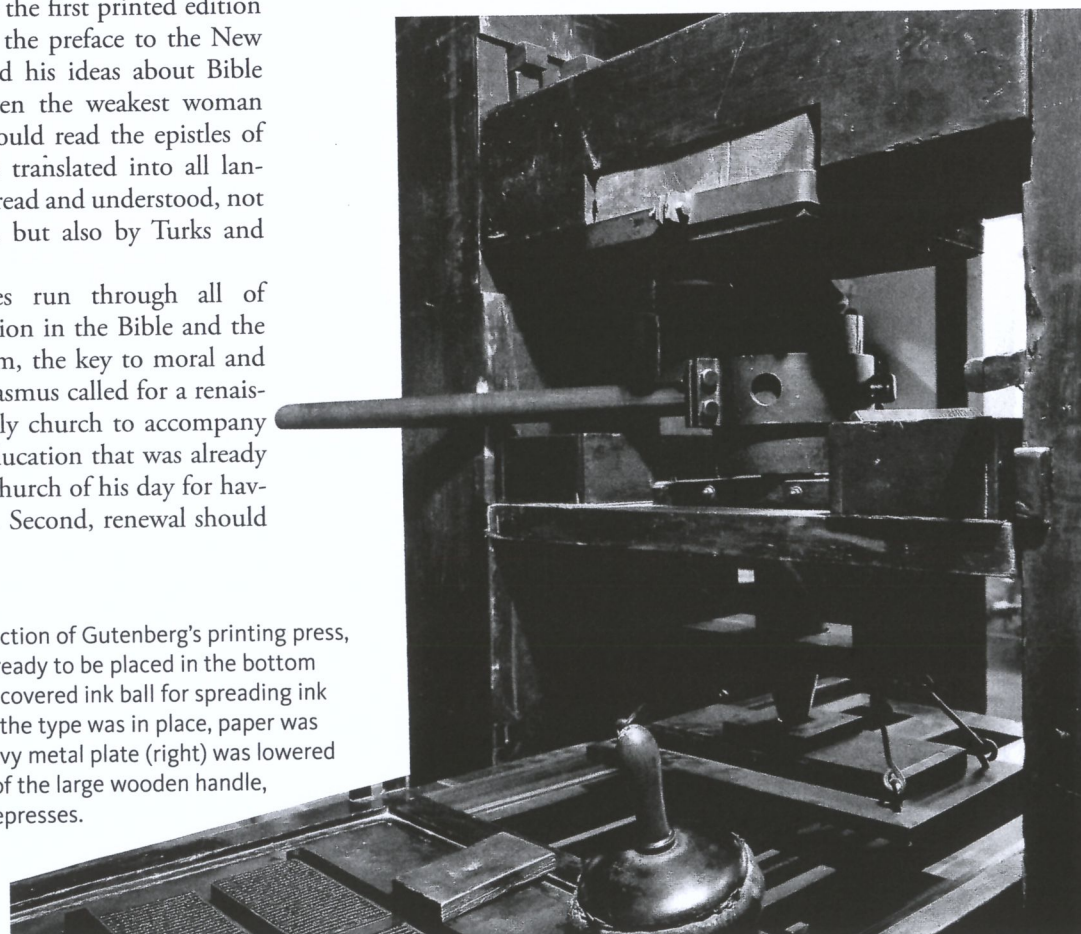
the first printed edition the preface to the New d his ideas about Bible en the weakest woman ould read the epistles of translated into all languages read and understood, not but also by Turks and

es run through all of ion in the Bible and the m, the key to moral and asmus called for a renaisly church to accompany ucation that was already hurch of his day for hav- Second, renewal should

ction of Gutenberg's printing press, eady to be placed in the bottom covered ink ball for spreading ink the type was in place, paper was vy metal plate (right) was lowered of the large wooden handle, epresses.